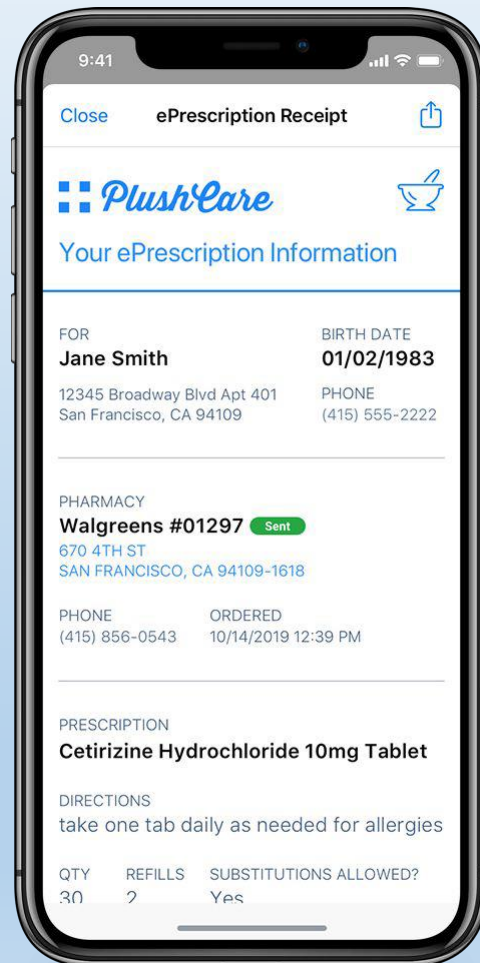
9:41

Close ePrescription Receipt

PlushCare

Your ePrescription Information

FOR
Jane Smith
12345 Broadway Blvd Apt 401
San Francisco, CA 94109

BIRTH DATE
01/02/1983
PHONE
(415) 555-2222

PHARMACY
Walgreens #01297 Sent
670 4TH ST
SAN FRANCISCO, CA 94109-1618

PHONE
(415) 856-0543

ORDERED
10/14/2019 12:39 PM

PRESCRIPTION
Cetirizine Hydrochloride 10mg Tablet

DIRECTIONS
take one tab daily as needed for allergies

QTY
30

REFILLS
2

SUBSTITUTIONS ALLOWED?
Yes